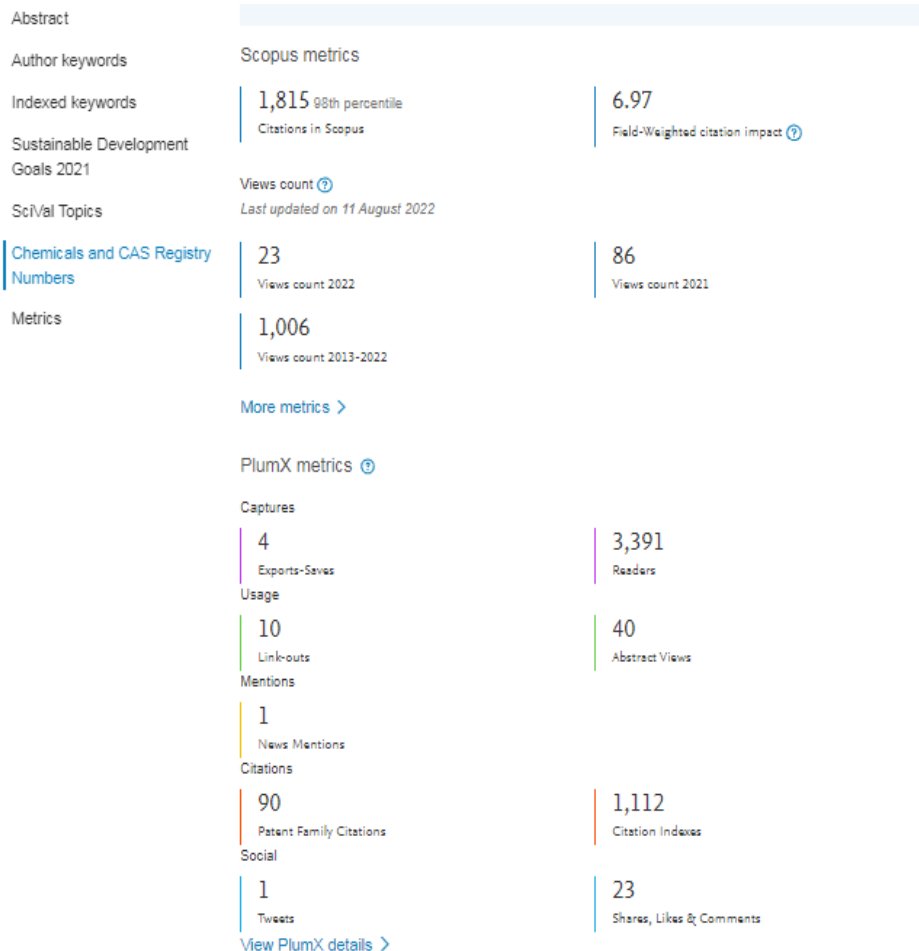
Abstract

Author keywords

Indexed keywords

Sustainable Development Goals 2021

SciVal Topics

Chemicals and CAS Registry Numbers

Metrics

Scopus metrics

1,815 98th percentile
Citations in Scopus

6.97
Field-Weighted citation impact

Views count
Last updated on 11 August 2022

23
Views count 2022

86
Views count 2021

1,006
Views count 2013-2022

More metrics >

PlumX metrics

Captures

4
Exports-Saves

3,391
Readers

Usage

10
Link-outs

40
Abstract Views

Mentions

1
News Mentions

Citations

90
Patent Family Citations

1,112
Citation Indexes

Social

1
Tweets

23
Shares, Likes & Comments

View PlumX details >